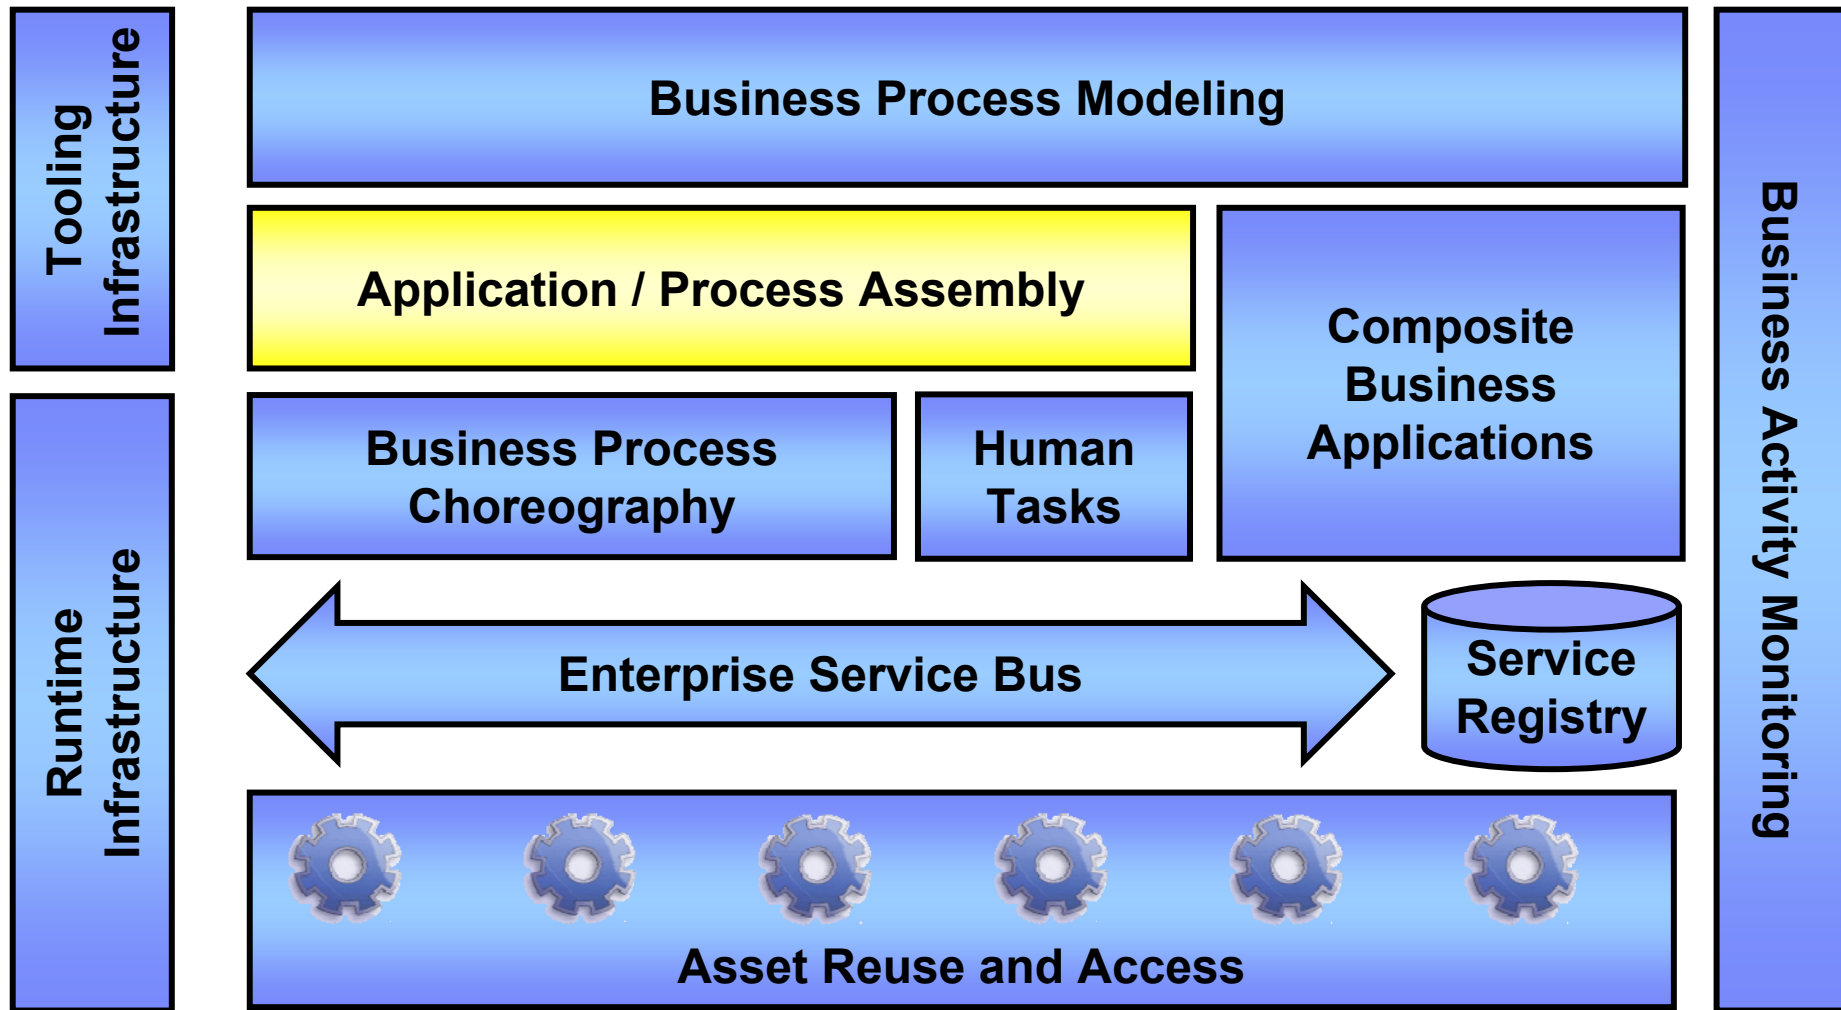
Tooling Infrastructure

Runtime Infrastructure

Business Process Modeling

Application / Process Assembly

Composite Business Applications

Business Process Choreography

Human Tasks

Enterprise Service Bus

Service Registry

Asset Reuse and Access

Business Activity Monitoring